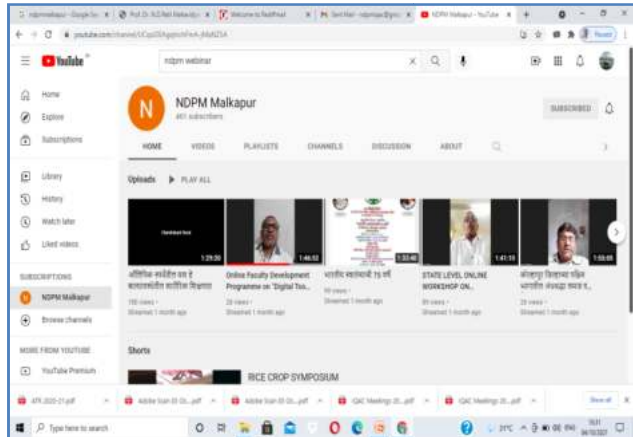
YouTube

ndpm webinar

Home
Explore
Subscriptions
Library
History
Watch later
Liked videos

SUBSCRIPTIONS
NDPM Malkapur
Browse channels

MORE FROM YOUTUBE
YouTube Premium

N
NDPM Malkapur
461 subscribers

SUBSCRIBED

HOME VIDEOS PLAYLISTS CHANNELS DISCUSSION ABOUT

Uploads ▶ PLAY ALL

1:29:00
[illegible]
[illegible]
Streamed 1 month ago

1:46:53
Online Faculty Development Programme on "Digital Too...
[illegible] views
Streamed 1 month ago

1:33:46
भारतीय स्वातंत्र्याची 75 वर्षे
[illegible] views
Streamed 1 month ago

1:41:19
STATE LEVEL ONLINE WORKSHOP ON...
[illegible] views
Streamed 1 month ago

1:59:05
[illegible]
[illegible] views
Streamed 1 month ago

Shorts

RICE CROP SYMPOSIUM

ATR 2020-21.pdf
Adobe Scan 03 Oc....pdf
Adobe Scan 03 Oc....pdf
IQAC Meetings 20....pdf
IQAC Meetings 20....pdf
Show all

Type here to search
31°C